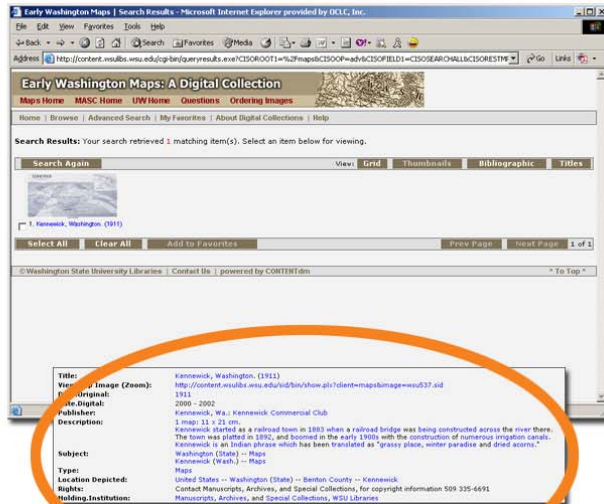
Early Washington Maps | Search Results - Microsoft Internet Explorer provided by OCLC, Inc.

File Edit View Favorites Tools Help

Back Search Favorites Media

Address http://content.wsulibs.wsu.edu/cgi-bin/queryresults.exe?CISOROOT1=%2Fmaps&CISOOP=adv&CISOFIELD1=CISOSEARCHALL&CISORESTMF Go Links

Early Washington Maps: A Digital Collection

Maps Home MASC Home UW Home Questions Ordering Images

Home | Browse | Advanced Search | My Favorites | About Digital Collections | Help

Search Results: Your search retrieved 1 matching item(s). Select an item below for viewing.

Search Again View: Grid Thumbnails Bibliographic Titles

1. Kennewick, Washington. (1911)

Select All Clear All Add to Favorites Prev Page Next Page 1 of 1

©Washington State University Libraries | Contact Us | powered by CONTENTdm ^ To Top ^

Title: Kennewick, Washington. (1911)
Vie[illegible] Image (Zoom): http://content.wsulibs.wsu.edu/sid/bin/show.pl?client=maps&image=wsu537.sid
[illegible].Original: 1911
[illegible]te.Digital: 2000 - 2002
Publisher: Kennewick, Wa.: Kennewick Commercial Club
Description: 1 map: 11 x 21 cm.
Kennewick started as a railroad town in 1883 when a railroad bridge was being constructed across the river there. The town was platted in 1892, and boomed in the early 1900s with the construction of numerous irrigation canals. Kennewick is an Indian phrase which has been translated as "grassy place, winter paradise and dried acorns."
Subject: Washington (State) -- Maps
Kennewick (Wash.) -- Maps
Type: Maps
Location Depicted: United States -- Washington (State) -- Benton County -- Kennewick
Rights: Contact Manuscripts, Archives, and Special Collections, for copyright information 509 335-6691
Holding.Institution: Manuscripts, Archives, and Special Collections, WSU Libraries